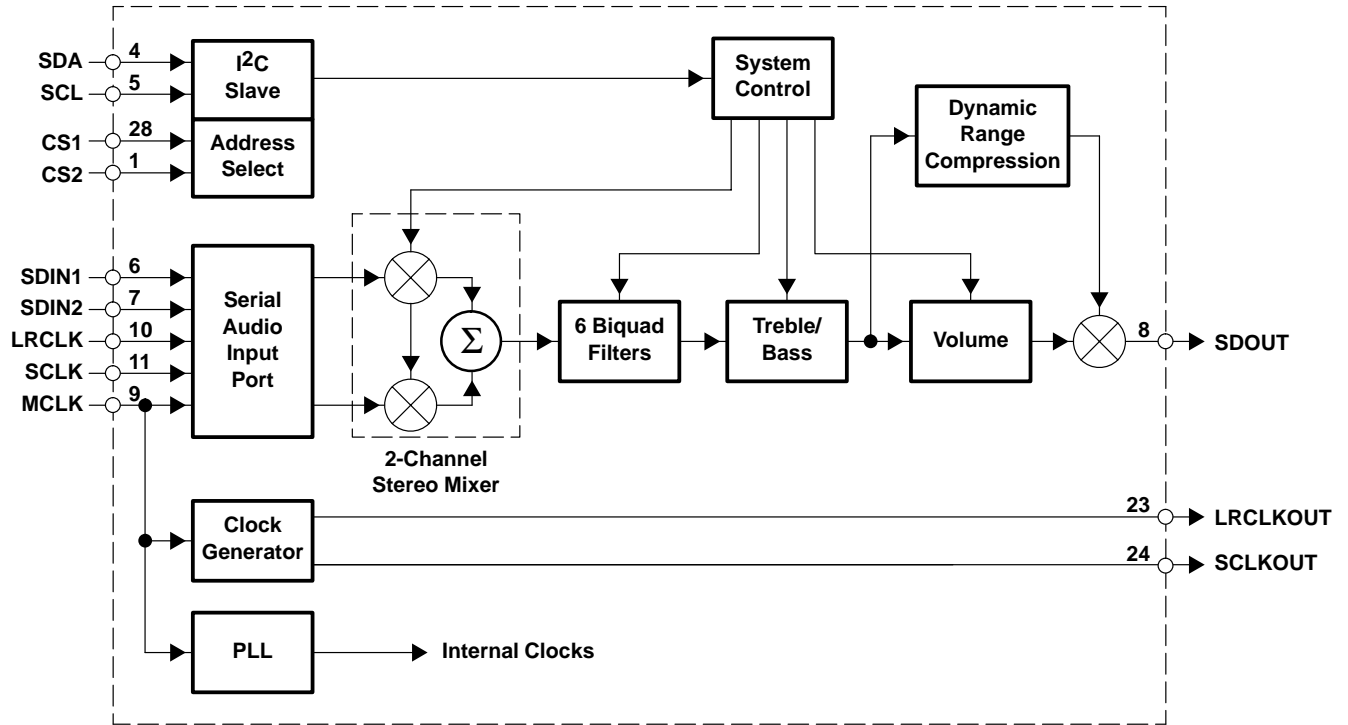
SDA 4
SCL 5
CS1 28
CS2 1

$I^2C$ Slave

Address Select

System Control

Dynamic Range Compression

SDIN1 6
SDIN2 7
LRCLK 10
SCLK 11
MCLK 9

Serial Audio Input Port

$\Sigma$

2-Channel Stereo Mixer

6 Biquad Filters

Treble/ Bass

Volume

8 SDOUT

Clock Generator

23 LRCLKOUT
24 SCLKOUT

PLL

Internal Clocks